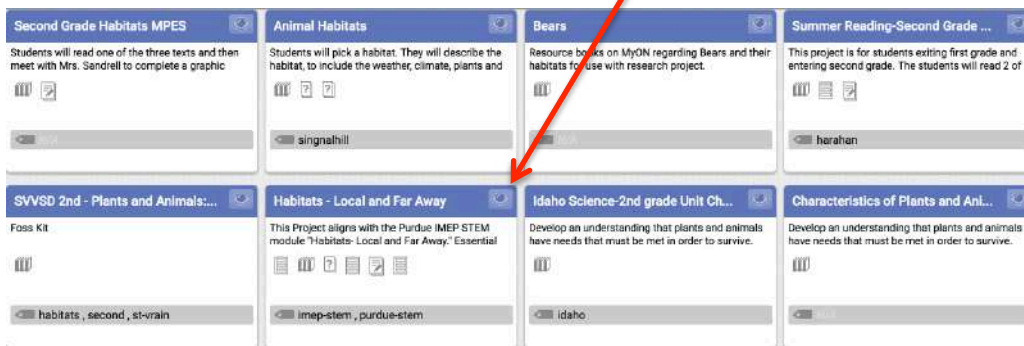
Second Grade Habitats MPES

Students will read one of the three texts and then meet with Mrs. Sandrell to complete a graphic

Animal Habitats

Students will pick a habitat. They will describe the habitat, to include the weather, climate, plants and

singnalhill

Bears

Resource books on MyON regarding Bears and their habitats for use with research project.

Summer Reading-Second Grade ...

This project is for students exiting first grade and entering second grade. The students will read 2 of

harahan

SVVSD 2nd - Plants and Animals:...

Foss Kit

habitats , second , st-vrain

Habitats - Local and Far Away

This Project aligns with the Purdue IMEP STEM module "Habitats- Local and Far Away." Essential

imep-stem , purdue-stem

Idaho Science-2nd grade Unit Ch...

Develop an understanding that plants and animals have needs that must be met in order to survive.

idaho

Characteristics of Plants and Ani...

Develop an understanding that plants and animals have needs that must be met in order to survive.